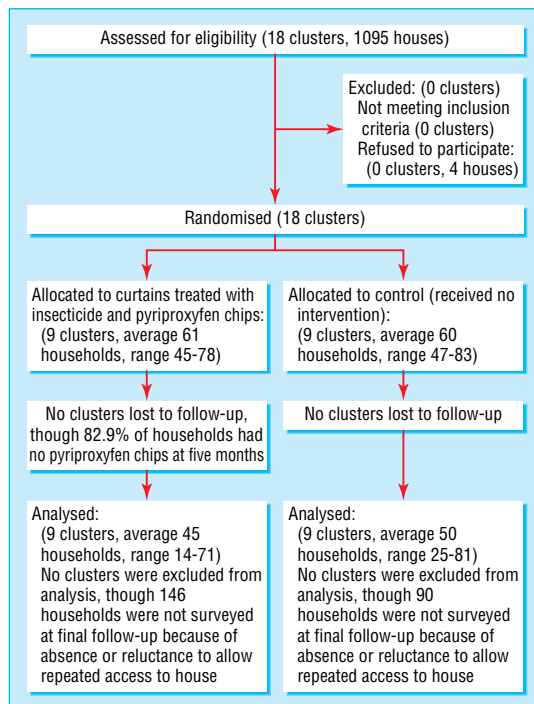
Assessed for eligibility (18 clusters, 1095 houses)

Excluded: (0 clusters)
Not meeting inclusion criteria (0 clusters)
Refused to participate: (0 clusters, 4 houses)

Randomised (18 clusters)

Allocated to curtains treated with insecticide and pyriproxyfen chips: (9 clusters, average 61 households, range 45-78)

Allocated to control (received no intervention): (9 clusters, average 60 households, range 47-83)

No clusters lost to follow-up, though 82.9% of households had no pyriproxyfen chips at five months

No clusters lost to follow-up

Analysed: (9 clusters, average 45 households, range 14-71) No clusters were excluded from analysis, though 146 households were not surveyed at final follow-up because of absence or reluctance to allow repeated access to house

Analysed: (9 clusters, average 50 households, range 25-81) No clusters were excluded from analysis, though 90 households were not surveyed at final follow-up because of absence or reluctance to allow repeated access to house